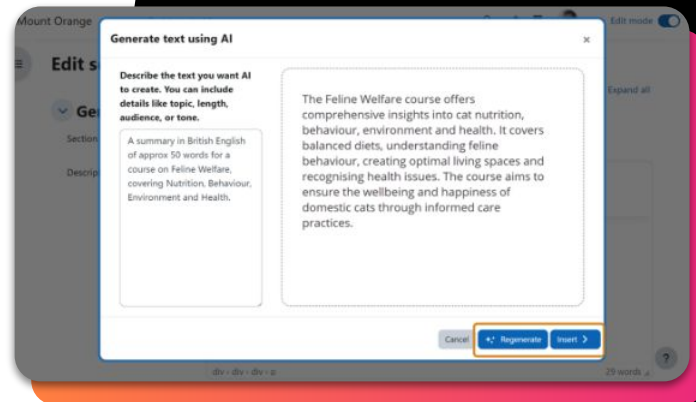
Mount Orange

Edit mode

Edit s

Ge

Section

Descrip

Expand all

Generate text using AI

×

Describe the text you want AI to create. You can include details like topic, length, audience, or tone.

A summary in British English of approx 50 words for a course on Feline Welfare, covering Nutrition, Behaviour, Environment and Health.

The Feline Welfare course offers comprehensive insights into cat nutrition, behaviour, environment and health. It covers balanced diets, understanding feline behaviour, creating optimal living spaces and recognising health issues. The course aims to ensure the wellbeing and happiness of domestic cats through informed care practices.

Cancel

Regenerate

Insert

div › div › div › p

29 words

?